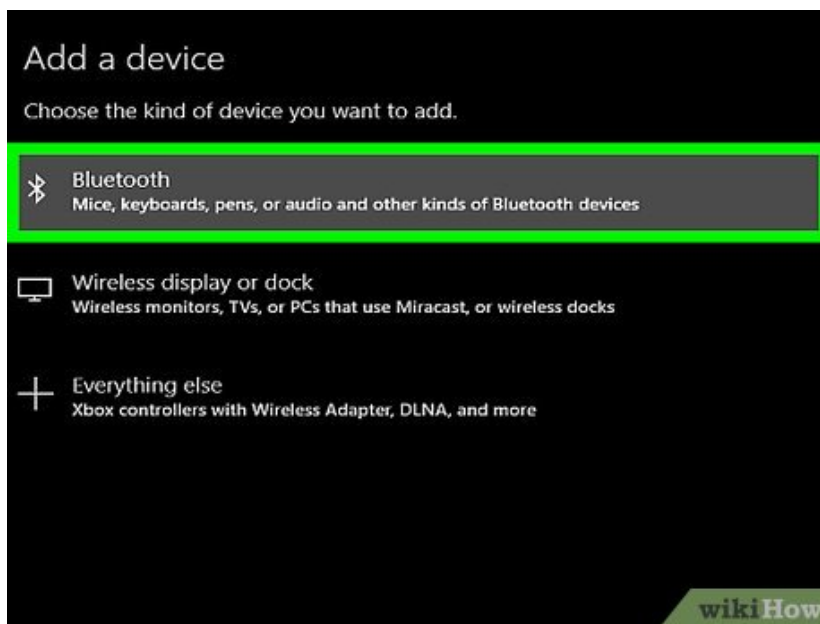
Add a device

Choose the kind of device you want to add.

Bluetooth
Mice, keyboards, pens, or audio and other kinds of Bluetooth devices

Wireless display or dock
Wireless monitors, TVs, or PCs that use Miracast, or wireless docks

Everything else
Xbox controllers with Wireless Adapter, DLNA, and more

wikiHow